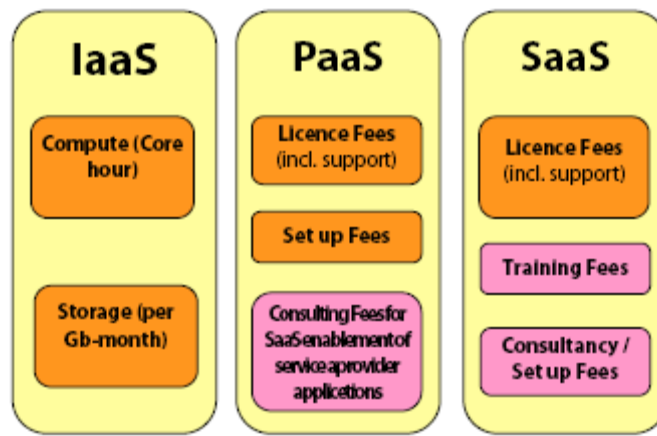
IaaS

Compute (Core hour)

Storage (per Gb-month)

PaaS

Licence Fees (incl. support)

Set up Fees

Consulting Fees for SaaS enablement of service aprovider applications

SaaS

Licence Fees (incl. support)

Training Fees

Consultancy / Set up Fees